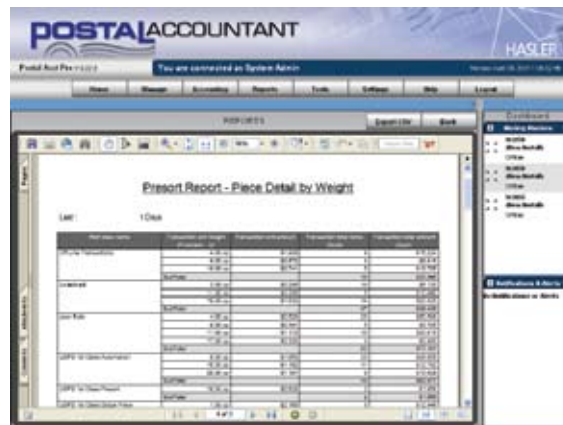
POSTALACCOUNTANT

HASLER

Postal Acct Pro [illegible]

You are connected as System Admin

Home | Manage | Accounting | Reports | Tools | Settings | Help | Logout

REPORTS

Export List | Back

Dashboard

Metering Machines

Notifications & Alerts

Pages

Presort Report - Piece Detail by Weight

Last: 1 Days

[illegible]

Subtotal